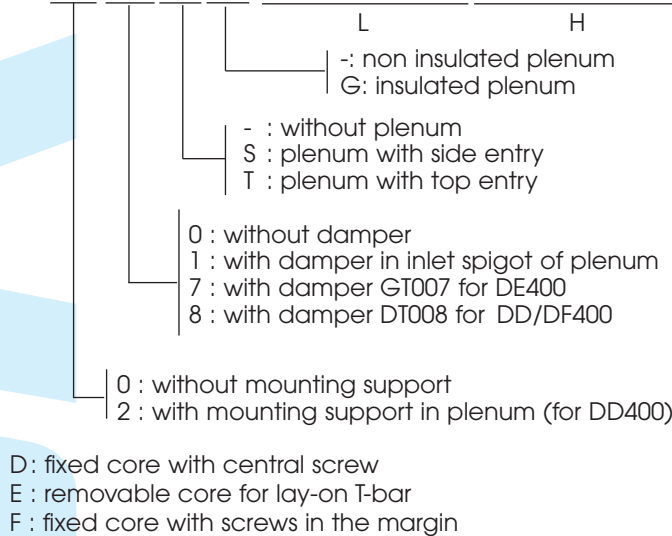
L H

-: non insulated plenum
G: insulated plenum

- : without plenum
S : plenum with side entry
T : plenum with top entry

0 : without damper
1 : with damper in inlet spigot of plenum
7 : with damper GT007 for DE400
8 : with damper DT008 for DD/DF400

0 : without mounting support
2 : with mounting support in plenum (for DD400)

D: fixed core with central screw
E : removable core for lay-on T-bar
F : fixed core with screws in the margin